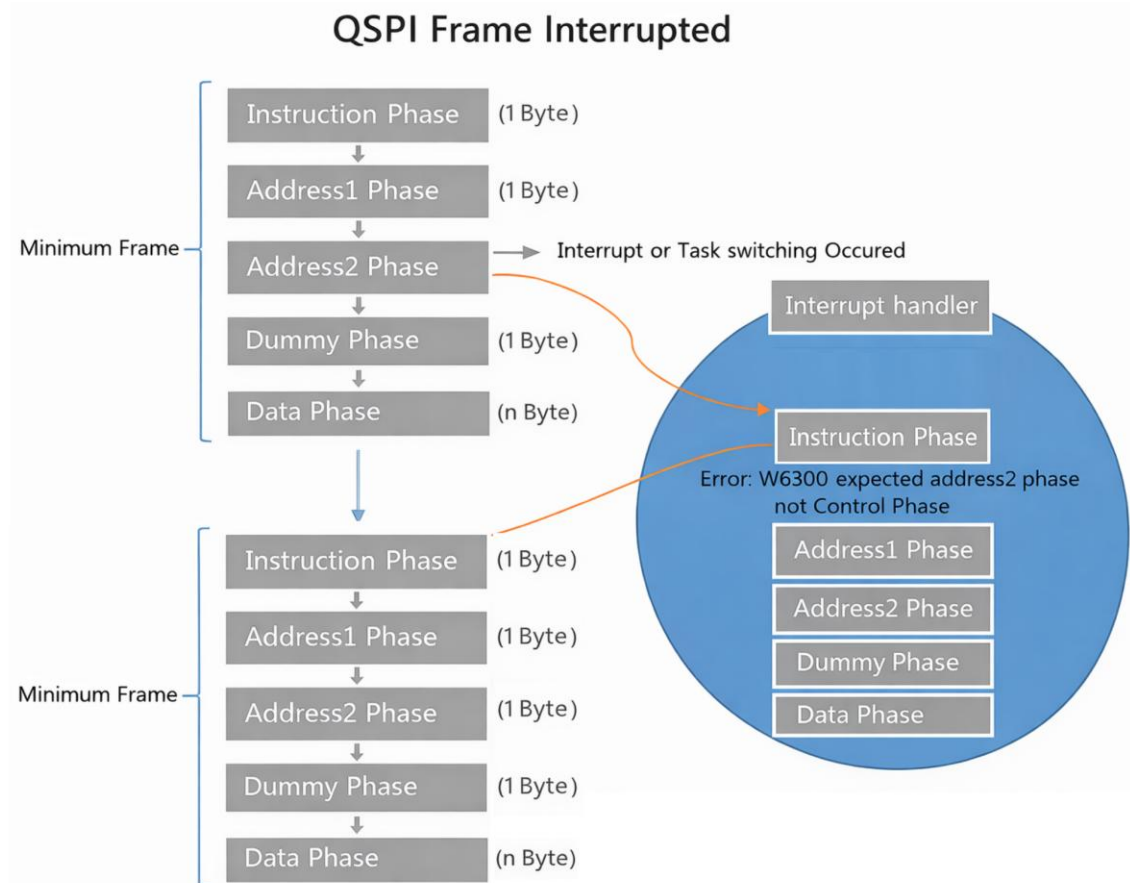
QSPI Frame Interrupted

Minimum Frame

Instruction Phase (1 Byte)

Address1 Phase (1 Byte)

Address2 Phase

Interrupt or Task switching Occured

Dummy Phase (1 Byte)

Data Phase (n Byte)

Interrupt handler

Instruction Phase

Error: W6300 expected address2 phase not Control Phase

Address1 Phase

Address2 Phase

Dummy Phase

Data Phase

Minimum Frame

Instruction Phase (1 Byte)

Address1 Phase (1 Byte)

Address2 Phase (1 Byte)

Dummy Phase (1 Byte)

Data Phase (n Byte)